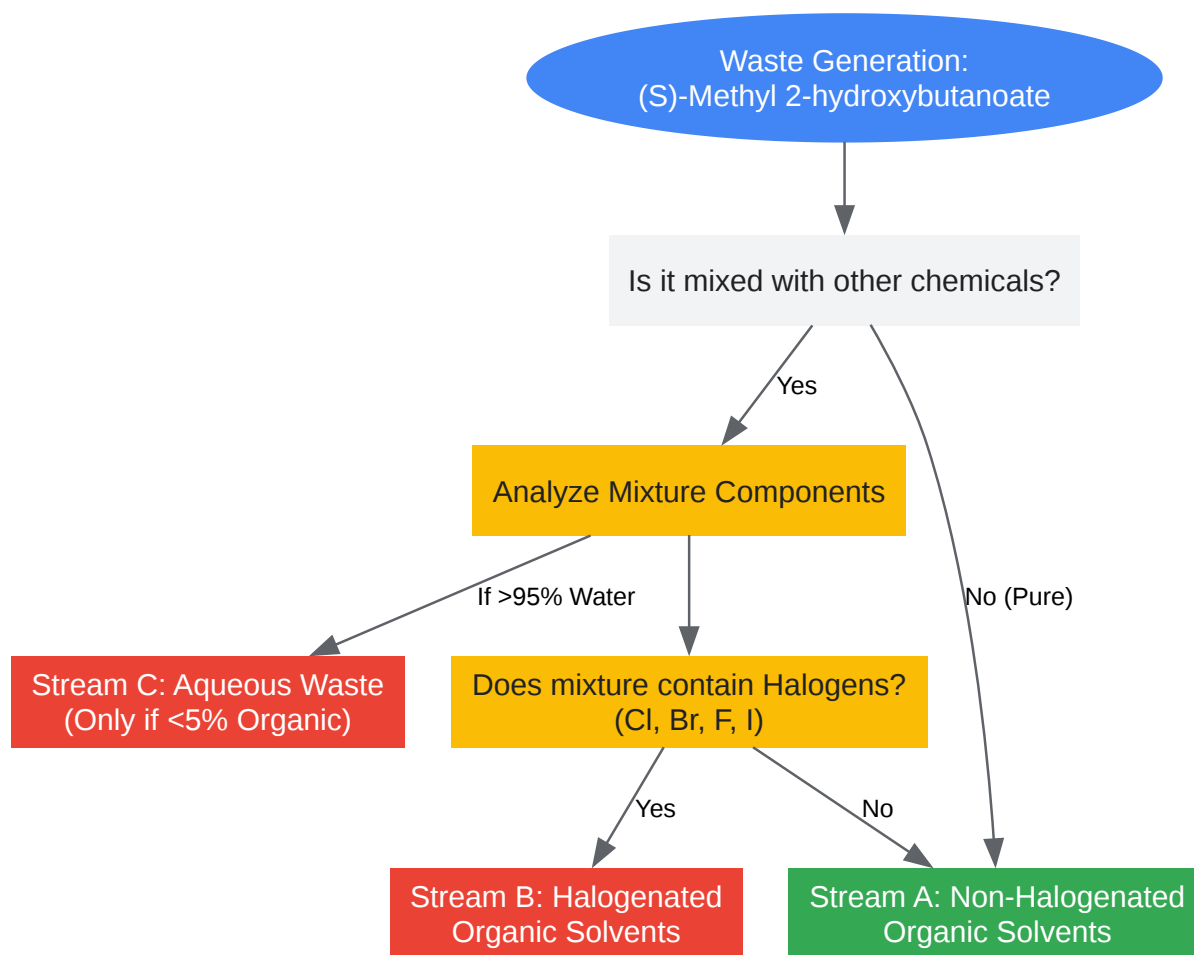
Waste Generation:
(S)-Methyl 2-hydroxybutanoate

Is it mixed with other chemicals?

Yes

No (Pure)

Analyze Mixture Components

If >95% Water

Stream C: Aqueous Waste
(Only if <5% Organic)

Does mixture contain Halogens?
(Cl, Br, F, I)

Yes

No

Stream B: Halogenated
Organic Solvents

Stream A: Non-Halogenated
Organic Solvents